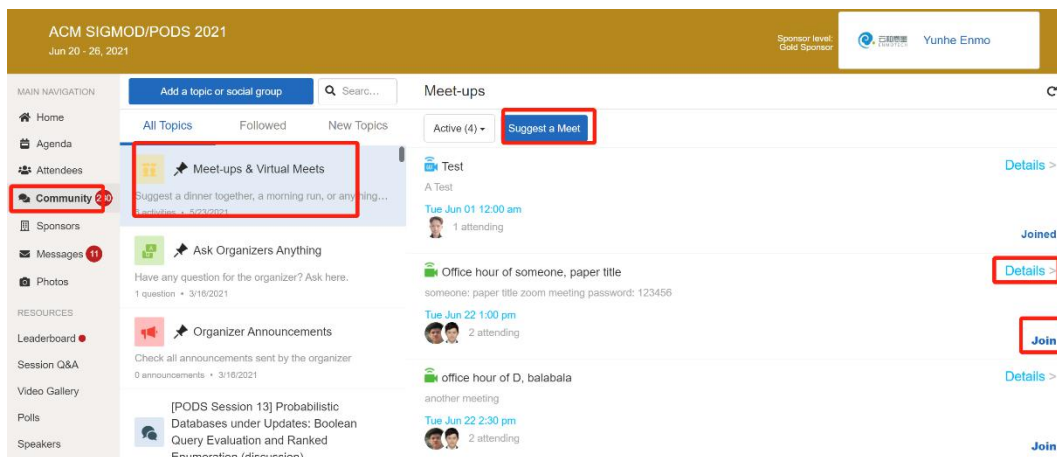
ACM SIGMOD/PODS 2021
Jun 20 - 26, 2021

Sponsor level: Gold Sponsor

Yunhe Enmo

MAIN NAVIGATION
Home
Agenda
Attendees
Community 20
Sponsors
Messages 11
Photos

RESOURCES
Leaderboard
Session Q&A
Video Gallery
Polls
Speakers

Add a topic or social group
Search...

All Topics
Followed
New Topics

Meet-ups & Virtual Meets
Suggest a dinner together, a morning run, or anything...
8 activities • 5/23/2021

Ask Organizers Anything
Have any question for the organizer? Ask here.
1 question • 3/16/2021

Organizer Announcements
Check all announcements sent by the organizer
0 announcements • 3/16/2021

[PODS Session 13] Probabilistic Databases under Updates: Boolean Query Evaluation and Ranked Enumeration (discussion)

Meet-ups

Active (4)
Suggest a Meet

Test
A Test
Tue Jun 01 12:00 am
1 attending
Details >
Joined

Office hour of someone, paper title
someone: paper title zoom meeting password: 123456
Tue Jun 22 1:00 pm
2 attending
Details >
Join

office hour of D, balabala
another meeting
Tue Jun 22 2:30 pm
2 attending
Details >
Join